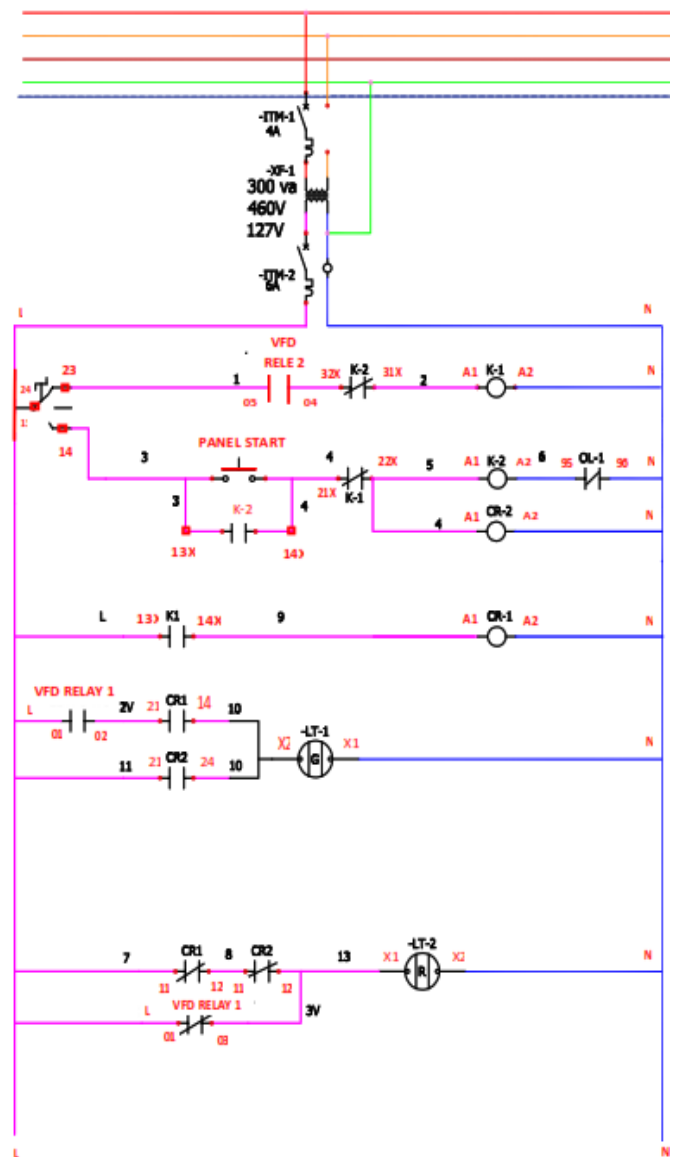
-ITM-1
4A

-XF-1
300 va
460V
127V

-ITM-2
6A

L
N

VFD
RELE 2
23
24
13
1
05
04
32X
K-2
31X
2
A1
K-1
A2
N

14
3
PANEL START
4
22X
21X
K-1
5
A1
K-2
A2
6
95
OL-1
96
N

3
K-2
4
13X
14X
4
A1
CR-2
A2
N

L
13X
K1
14X
9
A1
CR-1
A2

VFD RELAY 1
L
01
02
2V
21
CR1
14
10
-LT-1
X2
G
X1
N

11
21
CR2
24
10

7
CR1
11
12
8
CR2
11
12
13
X1
-LT-2
R
X2
N

L
VFD RELAY 1
01
03
3V

L
N